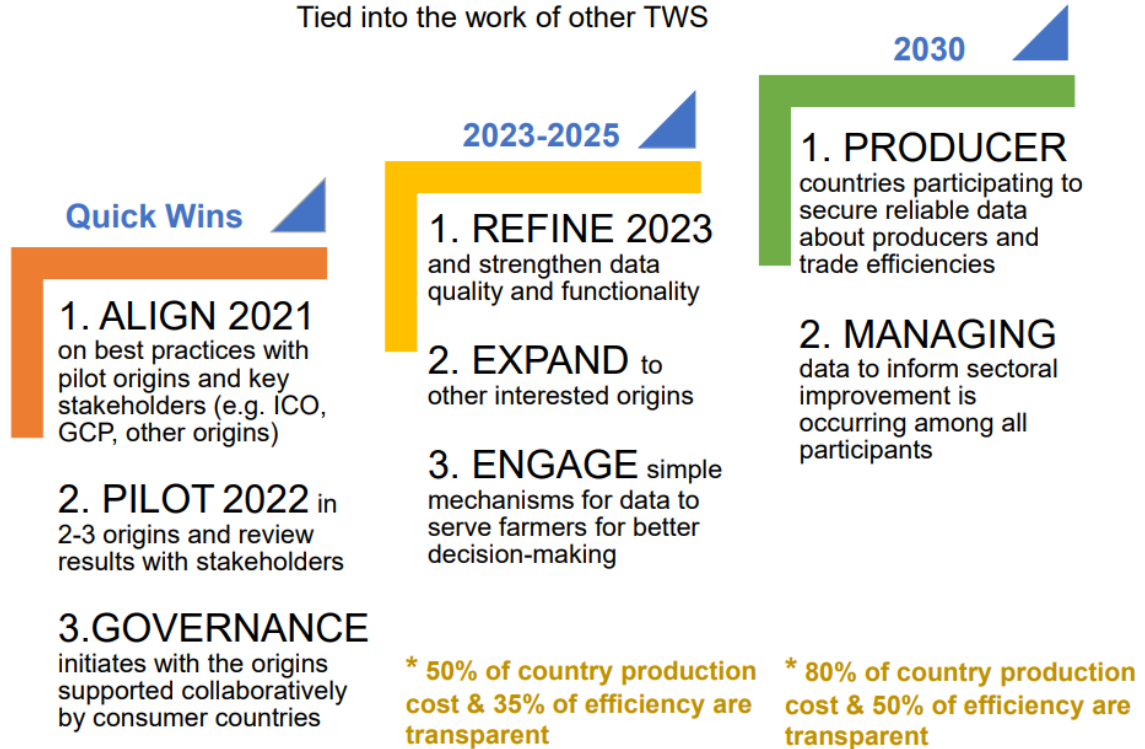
Tied into the work of other TWS

Quick Wins

1. ALIGN 2021 on best practices with pilot origins and key stakeholders (e.g. ICO, GCP, other origins)

2. PILOT 2022 in 2-3 origins and review results with stakeholders

3.GOVERNANCE initiates with the origins supported collaboratively by consumer countries

2023-2025

1. REFINE 2023 and strengthen data quality and functionality

2. EXPAND to other interested origins

3. ENGAGE simple mechanisms for data to serve farmers for better decision-making

* 50% of country production cost & 35% of efficiency are transparent

2030

1. PRODUCER countries participating to secure reliable data about producers and trade efficiencies

2. MANAGING data to inform sectoral improvement is occurring among all participants

* 80% of country production cost & 50% of efficiency are transparent